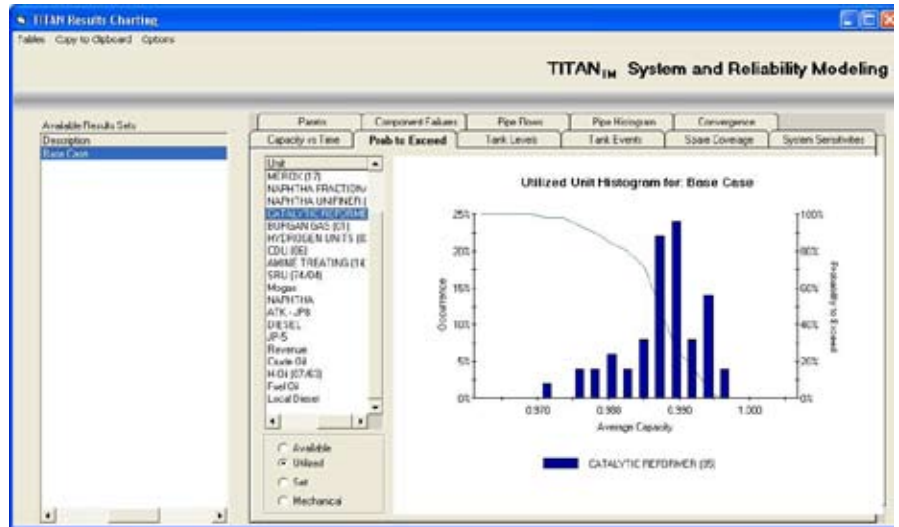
TITAN Results Charting

Tables Copy to Clipboard Options

TITAN$_{TM}$ System and Reliability Modeling

Available Results Sets
Description
Base Case

Panels | Component Failures | Pipe Flows | Pipe Histogram | Convergence
Capacity vs Time | Prob to Exceed | Tank Levels | Tank Events | Spare Coverage | System Sensitivities

Unit
MEROX (17)
NAPHTHA FRACTION
NAPHTHA UNIFINER (
CATALYTIC REFORME
BUMGAN GAS (01)
HYDROGEN UNITS (0
CDU (06)
AMINE TREATING (14
SRU (24/04)
Mogas
NAPHTHA
ATK - JP8
DIESEL
JP-5
Revenue
Crude Oil
H-Oil (07/63)
Fuel Oil
Local Diesel

Available
Utilized
Set
Mechanical

Utilized Unit Histogram for: Base Case

25%
20%
15%
10%
5%
0%
Occurrence

100%
80%
60%
40%
20%
0%
Probability to Exceed

0.970
0.980
0.990
1.000
Average Capacity

CATALYTIC REFORMER (05)